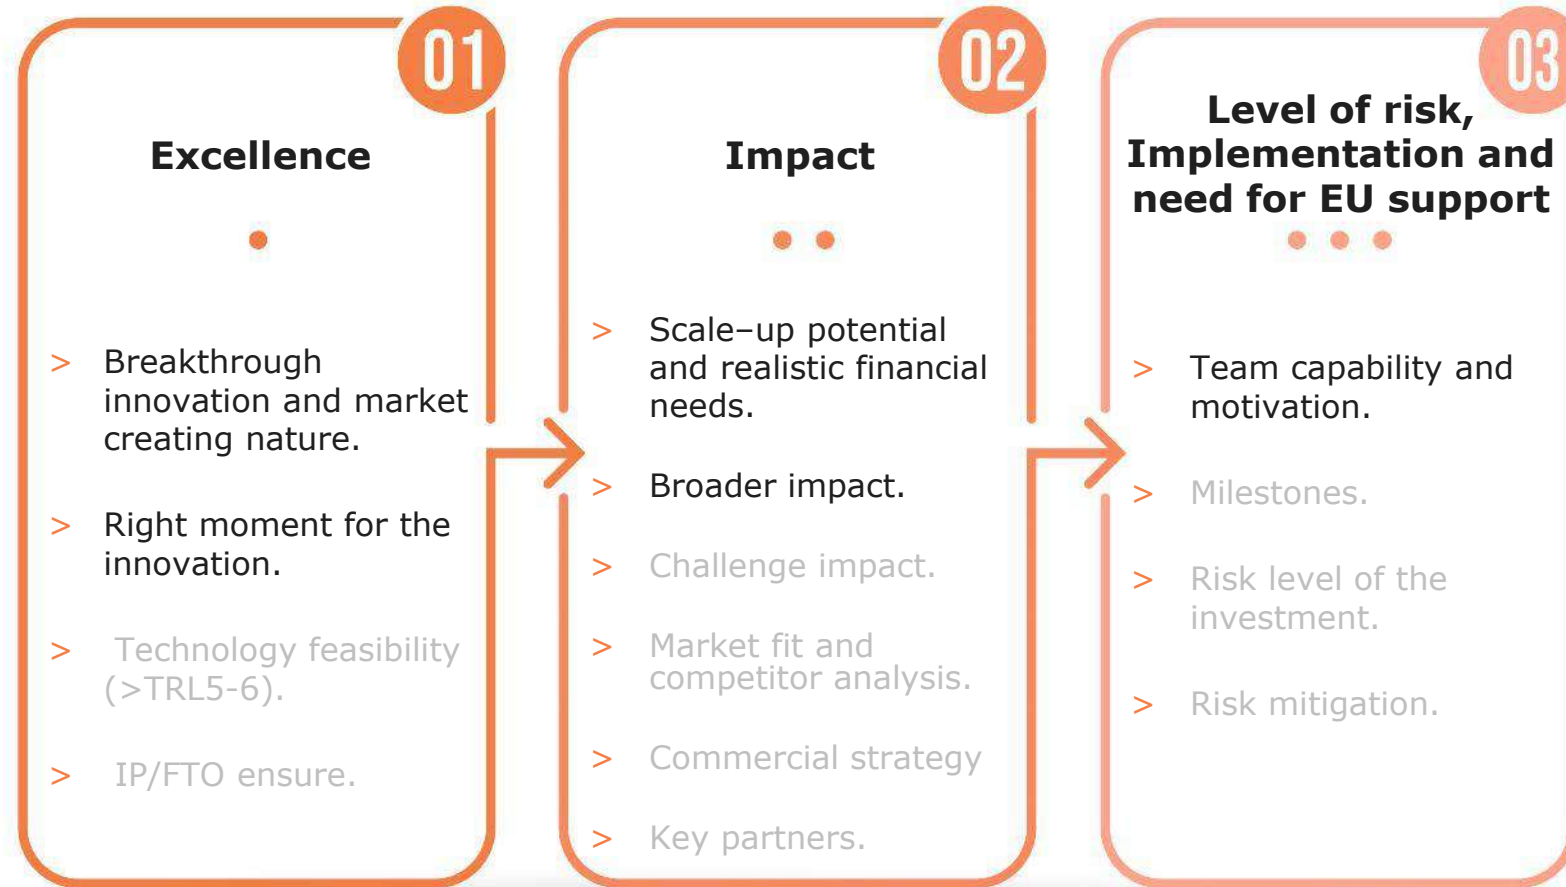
01

Excellence

> Breakthrough innovation and market creating nature.

> Right moment for the innovation.

> Technology feasibility (>TRL5-6).

> IP/FTO ensure.

02

Impact

> Scale–up potential and realistic financial needs.

> Broader impact.

> Challenge impact.

> Market fit and competitor analysis.

> Commercial strategy

> Key partners.

03

Level of risk, Implementation and need for EU support

> Team capability and motivation.

> Milestones.

> Risk level of the investment.

> Risk mitigation.